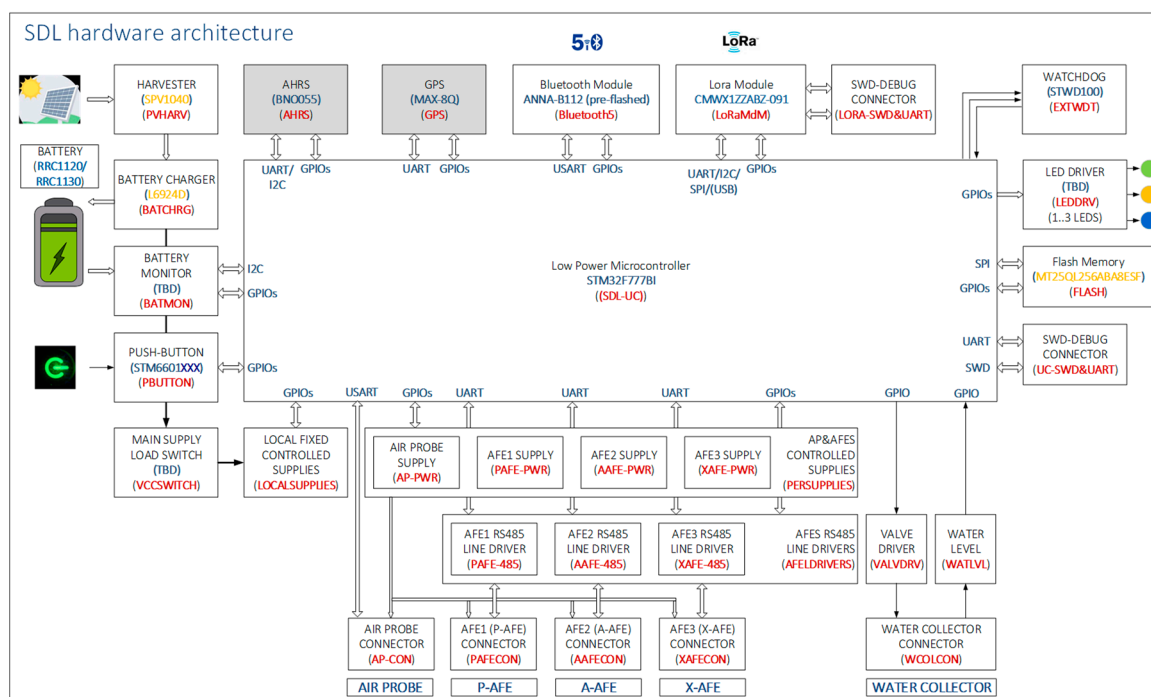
SDL hardware architecture

5.0

LoRa

HARVESTER
(SPV1040)
(PVHARV)

AHRS
(BNO055)
(AHRS)

GPS
(MAX-8Q)
(GPS)

Bluetooth Module
ANNA-B112 (pre-flashed)
(Bluetooth5)

Lora Module
CMWX1ZZABZ-091
(LoRaMdM)

SWD-DEBUG CONNECTOR
(LORA-SWD&UART)

WATCHDOG
(STWD100)
(EXTWDT)

BATTERY
(RRC1120/
RRC1130)

UART/
I2C

GPIOs

UART

GPIOs

USART

GPIOs

UART/I2C/
SPI/(USB)

GPIOs

BATTERY CHARGER
(L6924D)
(BATCHRG)

GPIOs

LED DRIVER
(TBD)
(LEDDRV)
(1..3 LEDS)

BATTERY MONITOR
(TBD)
(BATMON)

I2C
GPIOs

Low Power Microcontroller
STM32F777BI
((SDL-UC))

SPI
GPIOs

Flash Memory
(MT25QL256ABA8ESF)
(FLASH)

PUSH-BUTTON
(STM6601XXX)
(PBUTTON)

GPIOs

UART
SWD

SWD-DEBUG CONNECTOR
(UC-SWD&UART)

GPIOs
USART
GPIOs
UART
UART
UART
GPIOs
GPIO
GPIO

MAIN SUPPLY LOAD SWITCH
(TBD)
(VCCSWITCH)

LOCAL FIXED CONTROLLED SUPPLIES
(LOCALSUPPLIES)

AIR PROBE SUPPLY
(AP-PWR)

AFE1 SUPPLY
(PAFE-PWR)

AFE2 SUPPLY
(AAFE-PWR)

AFE3 SUPPLY
(XAFE-PWR)

AP&AFES CONTROLLED SUPPLIES
(PERSUPPLIES)

AFE1 RS485 LINE DRIVER
(PAFE-485)

AFE2 RS485 LINE DRIVER
(AAFE-485)

AFE3 RS485 LINE DRIVER
(XAFE-485)

AFES RS485 LINE DRIVERS
(AFELDRIVERS)

VALVE DRIVER
(VALVDRV)

WATER LEVEL
(WATLVL)

AIR PROBE CONNECTOR
(AP-CON)

AFE1 (P-AFE) CONNECTOR
(PAFECON)

AFE2 (A-AFE) CONNECTOR
(AAFECON)

AFE3 (X-AFE) CONNECTOR
(XAFECON)

WATER COLLECTOR CONNECTOR
(WCOLCON)

AIR PROBE
P-AFE
A-AFE
X-AFE
WATER COLLECTOR